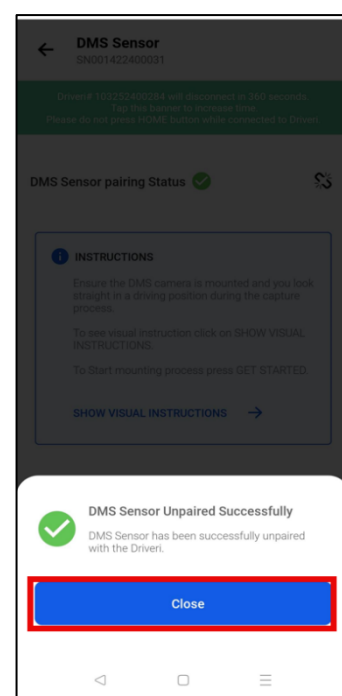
DMS Sensor
SN001422400031

Driveri 102252400284 will disconnect in 160 seconds.
Tap this banner to increase time.
Please do not press HOME button while connected to Driveri.

DMS Sensor pairing Status

INSTRUCTIONS

Ensure the DMS camera is mounted and you look straight in a driving position during the capture process.

To see visual instruction click on SHOW VISUAL INSTRUCTIONS.

To Start mounting process press GET STARTED.

SHOW VISUAL INSTRUCTIONS →

DMS Sensor Unpaired Successfully

DMS Sensor has been successfully unpaired with the Driveri.

Close